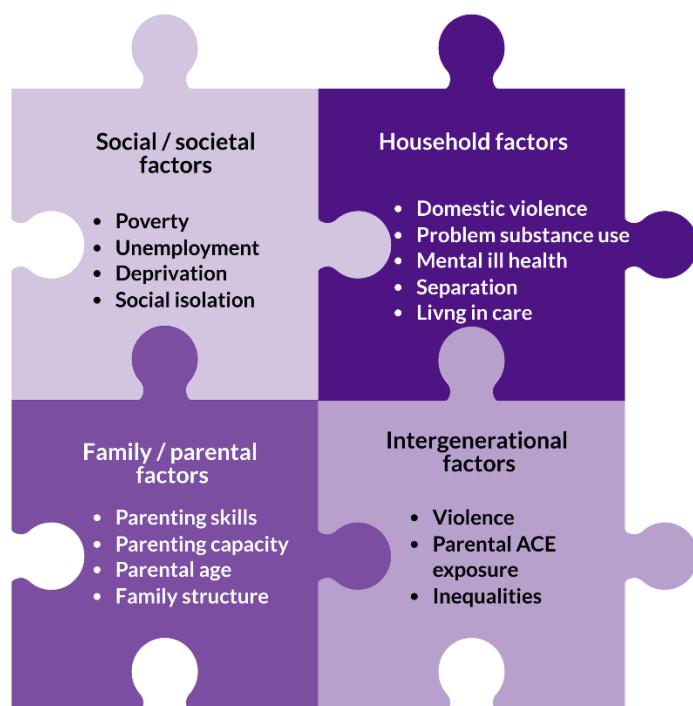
Social / societal factors

- Poverty
- Unemployment
- Deprivation
- Social isolation

Household factors

- Domestic violence
- Problem substance use
- Mental ill health
- Separation
- Livng in care

Family / parental factors

- Parenting skills
- Parenting capacity
- Parental age
- Family structure

Intergenerational factors

- Violence
- Parental ACE exposure
- Inequalities